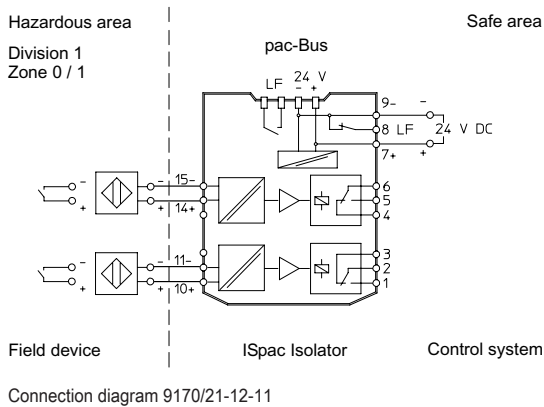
Hazardous area

Division 1
Zone 0 / 1

Safe area

pac-Bus

LF 24 V
– +

9–
8 LF
7+

–
24 V DC
+

–
+
15–
14+

6
5
4

–
+
11–
10+

3
2
1

Field device

ISpac Isolator

Control system

Connection diagram 9170/21-12-11